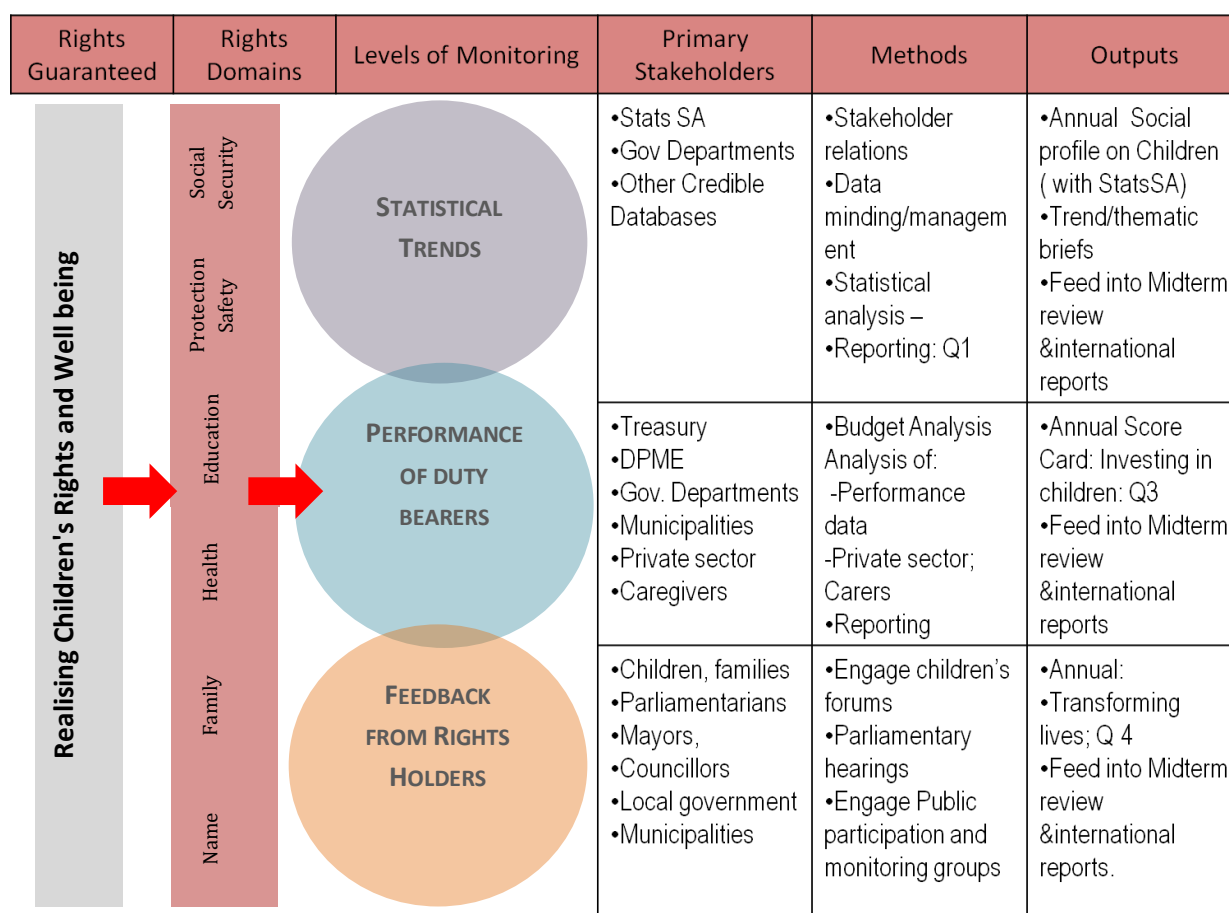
| Rights Guaranteed | Rights Domains | Levels of Monitoring | Primary Stakeholders | Methods | Outputs |
|---|---|---|---|---|---|
| Realising Children's Rights and Well being | Social Security<br>Protection Safety | STATISTICAL TRENDS | •Stats SA<br>•Gov Departments<br>•Other Credible Databases | •Stakeholder relations<br>•Data minding/management<br>•Statistical analysis –<br>•Reporting: Q1 | •Annual Social profile on Children ( with StatsSA)<br>•Trend/thematic briefs<br>•Feed into Midterm review &international reports |
| | Education<br>Health | PERFORMANCE OF DUTY BEARERS | •Treasury<br>•DPME<br>•Gov. Departments<br>•Municipalities<br>•Private sector<br>•Caregivers | •Budget Analysis Analysis of:<br>-Performance data<br>-Private sector; Carers<br>•Reporting | •Annual Score Card: Investing in children: Q3<br>•Feed into Midterm review &international reports |
| | Family<br>Name | FEEDBACK FROM RIGHTS HOLDERS | •Children, families<br>•Parliamentarians<br>•Mayors,<br>•Councillors<br>•Local government<br>•Municipalities | •Engage children's forums<br>•Parliamentary hearings<br>•Engage Public participation and monitoring groups | •Annual:<br>•Transforming lives; Q 4<br>•Feed into Midterm review &international reports. |